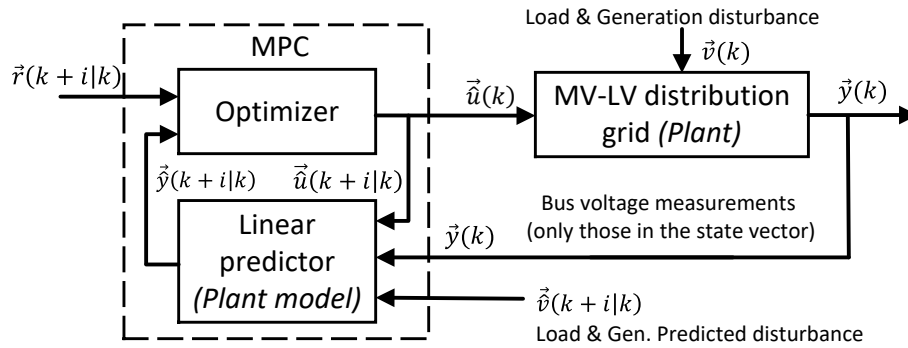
Load & Generation disturbance

$\vec{v}(k)$

MPC

$\vec{r}(k+i|k)$

Optimizer

$\vec{u}(k)$

MV-LV distribution grid *(Plant)*

$\vec{y}(k)$

$\vec{y}(k+i|k)$

$\vec{u}(k+i|k)$

Linear predictor *(Plant model)*

Bus voltage measurements (only those in the state vector)

$\vec{y}(k)$

$\vec{v}(k+i|k)$

Load & Gen. Predicted disturbance